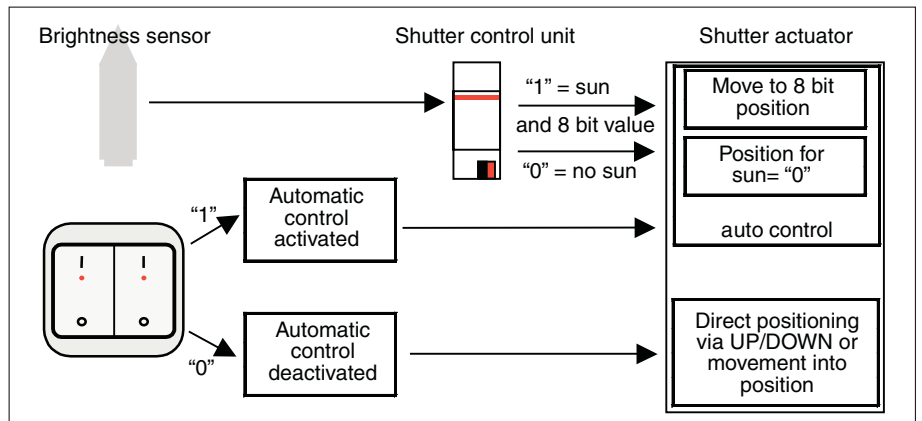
Brightness sensor

Shutter control unit

Shutter actuator

"1" = sun

and 8 bit value

"0" = no sun

Move to 8 bit position

Position for sun= "0"

auto control

"1"

Automatic control activated

"0"

Automatic control deactivated

Direct positioning via UP/DOWN or movement into position